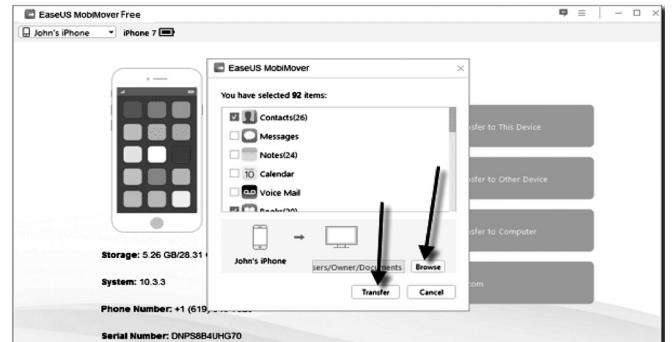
EaseUS MobiMover Free

John's iPhone iPhone 7

EaseUS MobiMover

You have selected 92 items:

Contacts(26)

Messages

Notes(24)

10 Calendar

Voice Mail

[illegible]

John's iPhone

sers/Owner/Documents

Browse

Transfer

Cancel

sfer to This Device

sfer to Other Device

sfer to Computer

com

Storage: 5.26 GB/28.31 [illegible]

System: 10.3.3

Phone Number: +1 (619) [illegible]

Serial Number: DNPS8B4UHG70